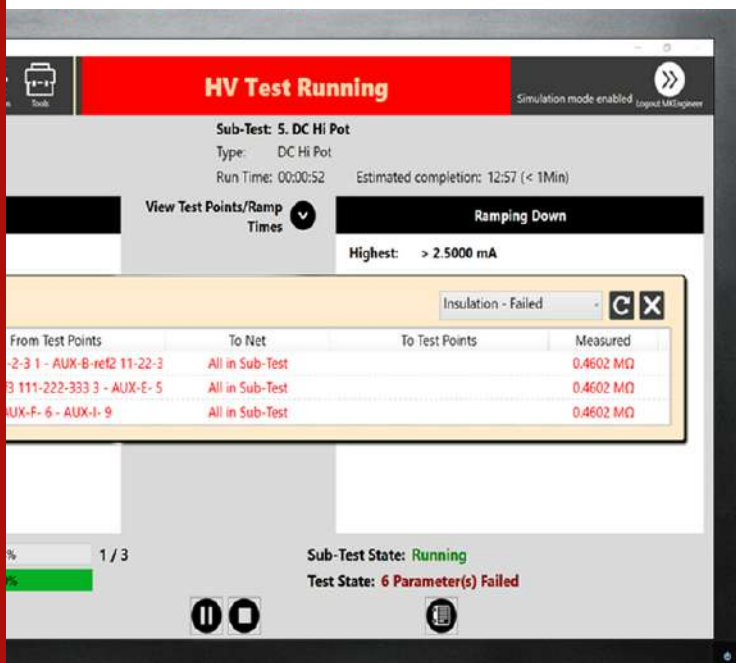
Tools

HV Test Running

Simulation mode enabled

Logout MKEngineer

Sub-Test: 5. DC Hi Pot
Type: DC Hi Pot
Run Time: 00:00:52
Estimated completion: 12:57 (< 1Min)

View Test Points/Ramp Times

Ramping Down

Highest: > 2.5000 mA

Insulation - Failed

| From Test Points | To Net | To Test Points | Measured |
|---|---|---|---|
| -2-3 1 - AUX-B-ref2 11-22-3 | All in Sub-Test | | 0.4602 MΩ |
| 3 111-222-333 3 - AUX-E- 5 | All in Sub-Test | | 0.4602 MΩ |
| AUX-F- 6 - AUX-I- 9 | All in Sub-Test | | 0.4602 MΩ |

%
1 / 3
%

Sub-Test State: Running
Test State: 6 Parameter(s) Failed